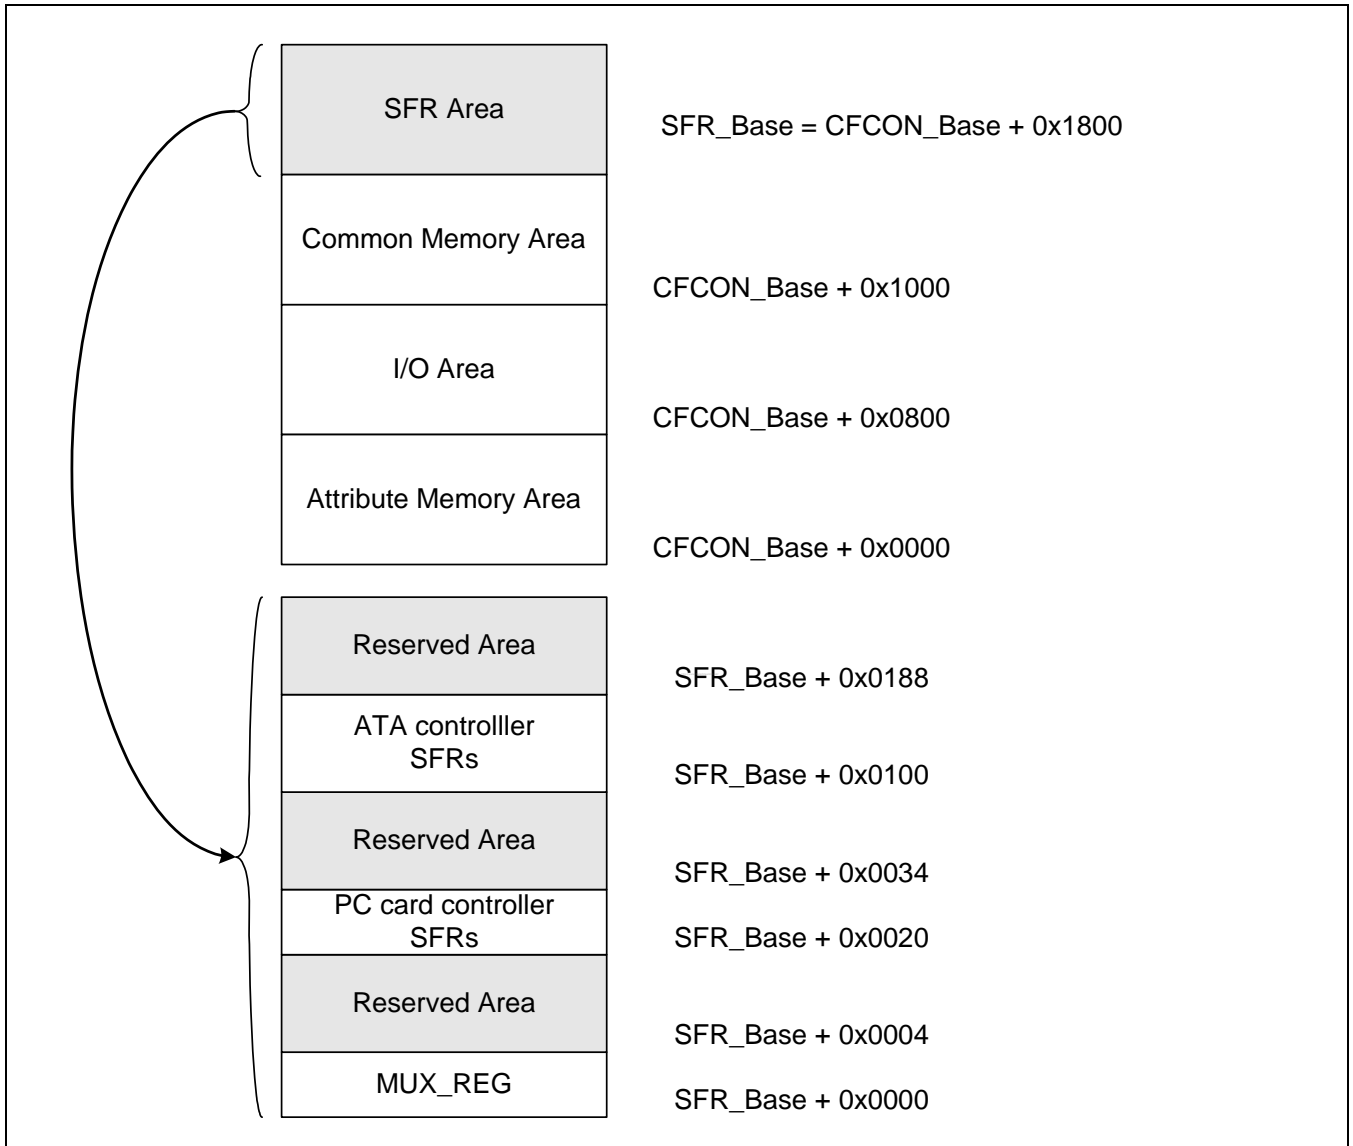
SFR Area

SFR_Base = CFCON_Base + 0x1800

Common Memory Area

CFCON_Base + 0x1000

I/O Area

CFCON_Base + 0x0800

Attribute Memory Area

CFCON_Base + 0x0000

Reserved Area

SFR_Base + 0x0188

ATA controlller SFRs

SFR_Base + 0x0100

Reserved Area

SFR_Base + 0x0034

PC card controller SFRs

SFR_Base + 0x0020

Reserved Area

SFR_Base + 0x0004

MUX_REG

SFR_Base + 0x0000